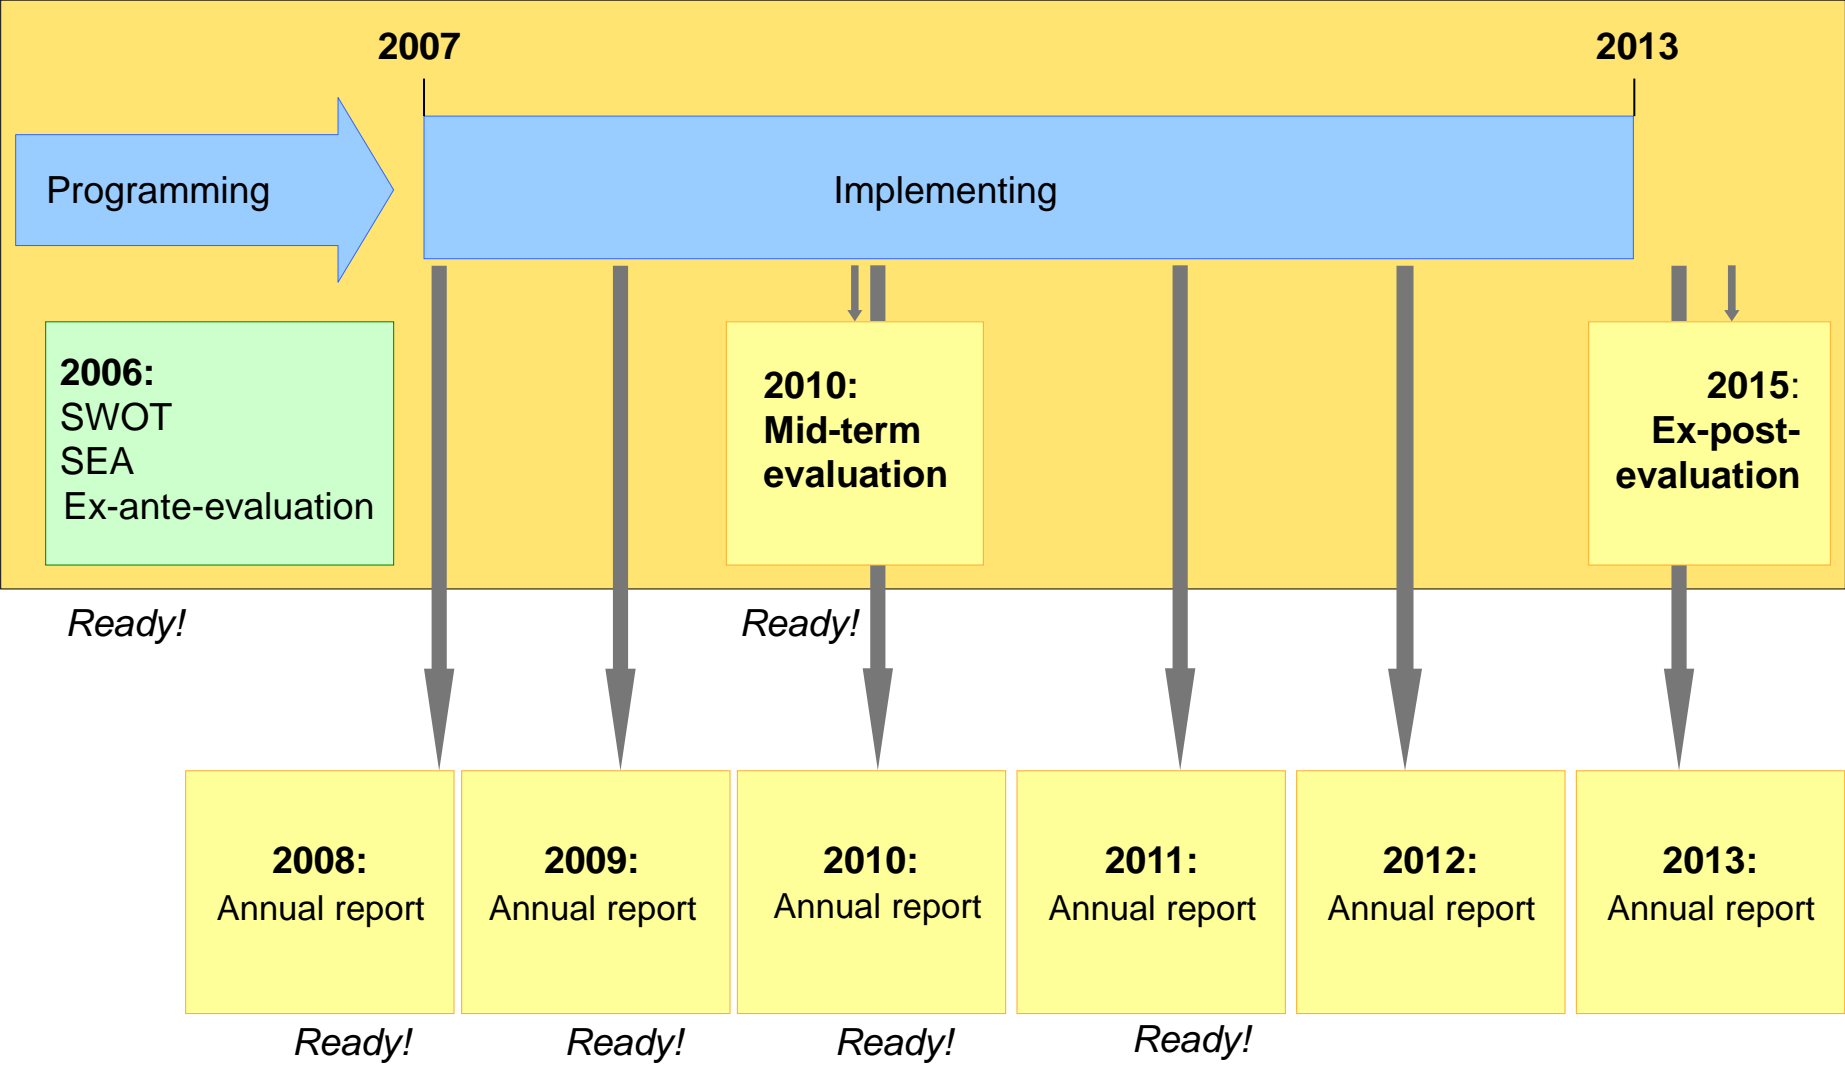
2007

2013

Programming

Implementing

2006:
SWOT
SEA
Ex-ante-evaluation

Ready!

2010:
Mid-term evaluation

Ready!

2015:
Ex-post-evaluation

2008:
Annual report

Ready!

2009:
Annual report

Ready!

2010:
Annual report

Ready!

2011:
Annual report

Ready!

2012:
Annual report

2013:
Annual report